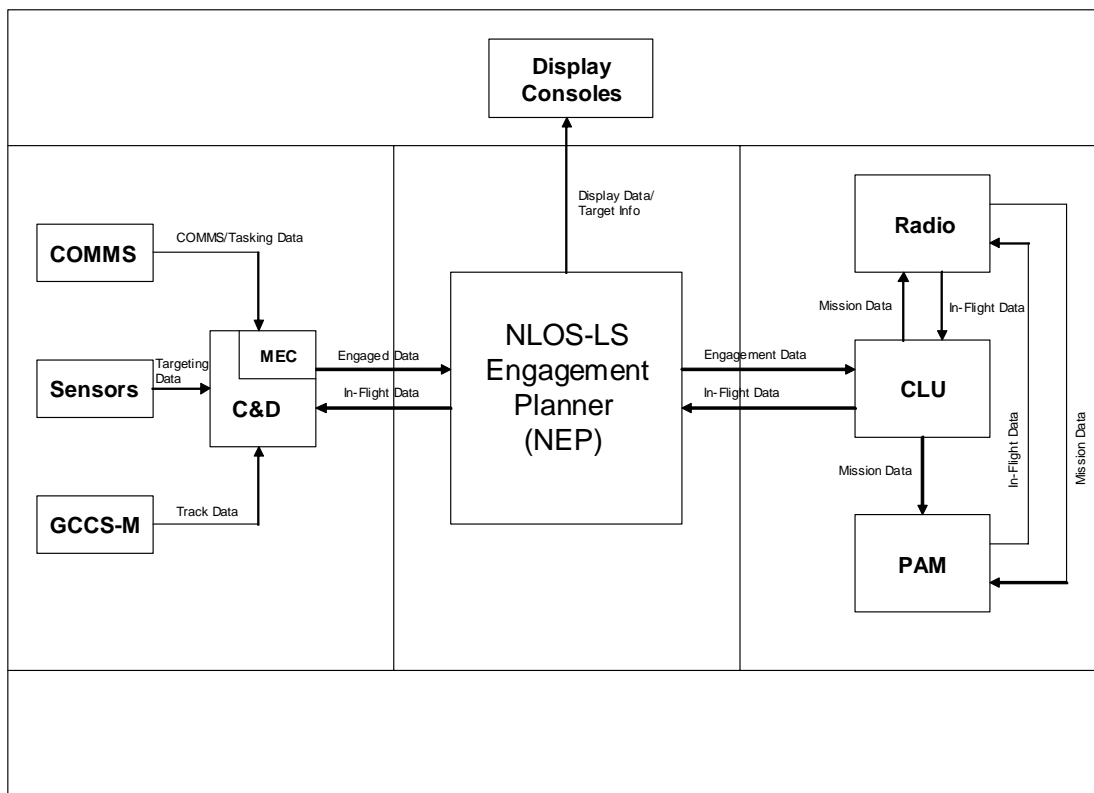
Display Consoles

Display Data/ Target Info

COMMS

COMMS/Tasking Data

Sensors

Targeting Data

MEC

C&D

GCCS-M

Track Data

Engaged Data

In-Flight Data

NLOS-LS Engagement Planner (NEP)

Engagement Data

In-Flight Data

Radio

Mission Data

In-Flight Data

CLU

Mission Data

PAM

In-Flight Data

Mission Data